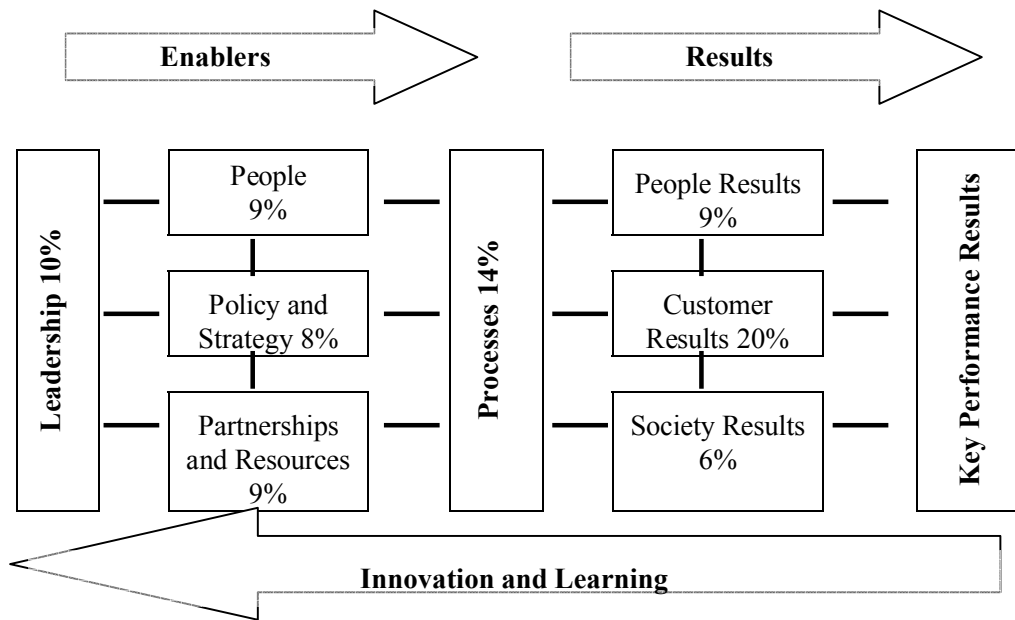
Enablers

Results

Leadership 10%

People
9%

Policy and
Strategy 8%

Partnerships
and Resources
9%

Processes 14%

People Results
9%

Customer
Results 20%

Society Results
6%

Key Performance Results

Innovation and Learning